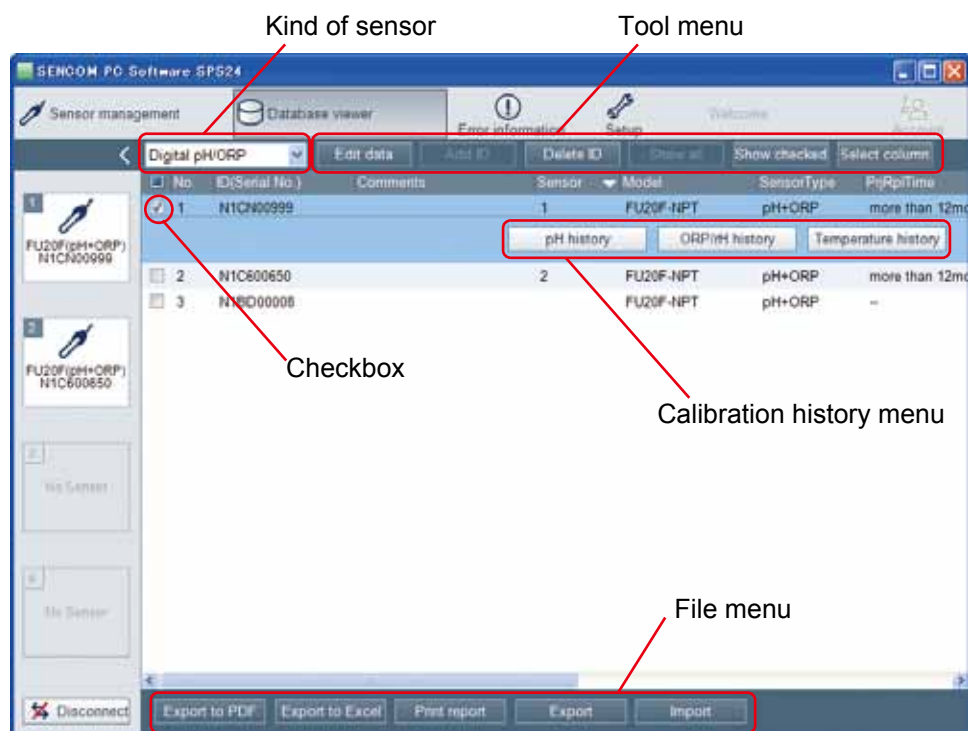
Kind of sensor

Tool menu

SENCOM PC Software SPS24

Sensor management

Database viewer

Error information

Setup

Welcome

Account

Digital pH/ORP

Edit data

Add ID

Delete ID

Show all

Show checked

Select column

| No. | ID(Serial No.) | Comments | Sensor | Model | SensorType | PrjRplTime |
|---|---|---|---|---|---|---|
| 1 | N1CN00999 | | 1 | FU20F-NPT | pH+ORP | more than 12m |
| 2 | N1C600650 | | 2 | FU20F-NPT | pH+ORP | more than 12m |
| 3 | N1BD00008 | | | FU20F-NPT | pH+ORP | – |

pH history

ORP/rH history

Temperature history

1

FU20F(pH+ORP) N1CN00999

2

FU20F(pH+ORP) N1C600650

3

No Sensor

4

No Sensor

Checkbox

Calibration history menu

File menu

Disconnect

Export to PDF

Export to Excel

Print report

Export

Import